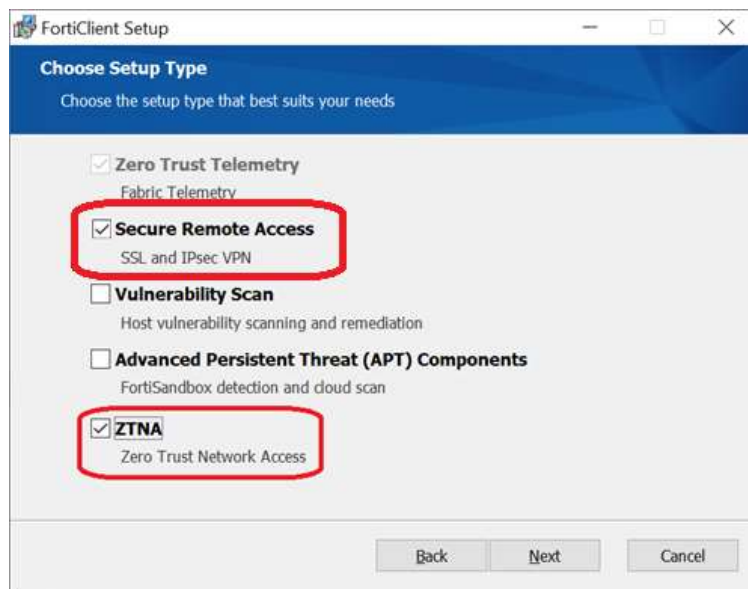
FortiClient Setup

Choose Setup Type

Choose the setup type that best suits your needs

Zero Trust Telemetry
Fabric Telemetry

Secure Remote Access
SSL and IPsec VPN

Vulnerability Scan
Host vulnerability scanning and remediation

Advanced Persistent Threat (APT) Components
FortiSandbox detection and cloud scan

ZTNA
Zero Trust Network Access

Back Next Cancel